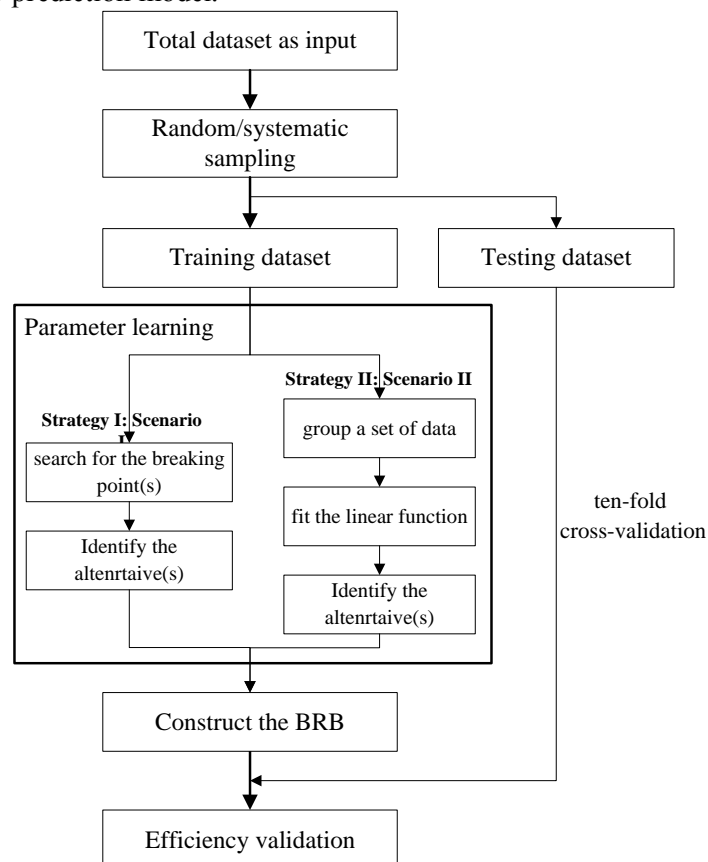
prediction model.

Total dataset as input

Random/systematic sampling

Training dataset

Testing dataset

Parameter learning

Strategy II: Scenario II

Strategy I: Scenario I

group a set of data

search for the breaking point(s)

fit the linear function

ten-fold cross-validation

Identify the altenrtaive(s)

Identify the altenrtaive(s)

Construct the BRB

Efficiency validation